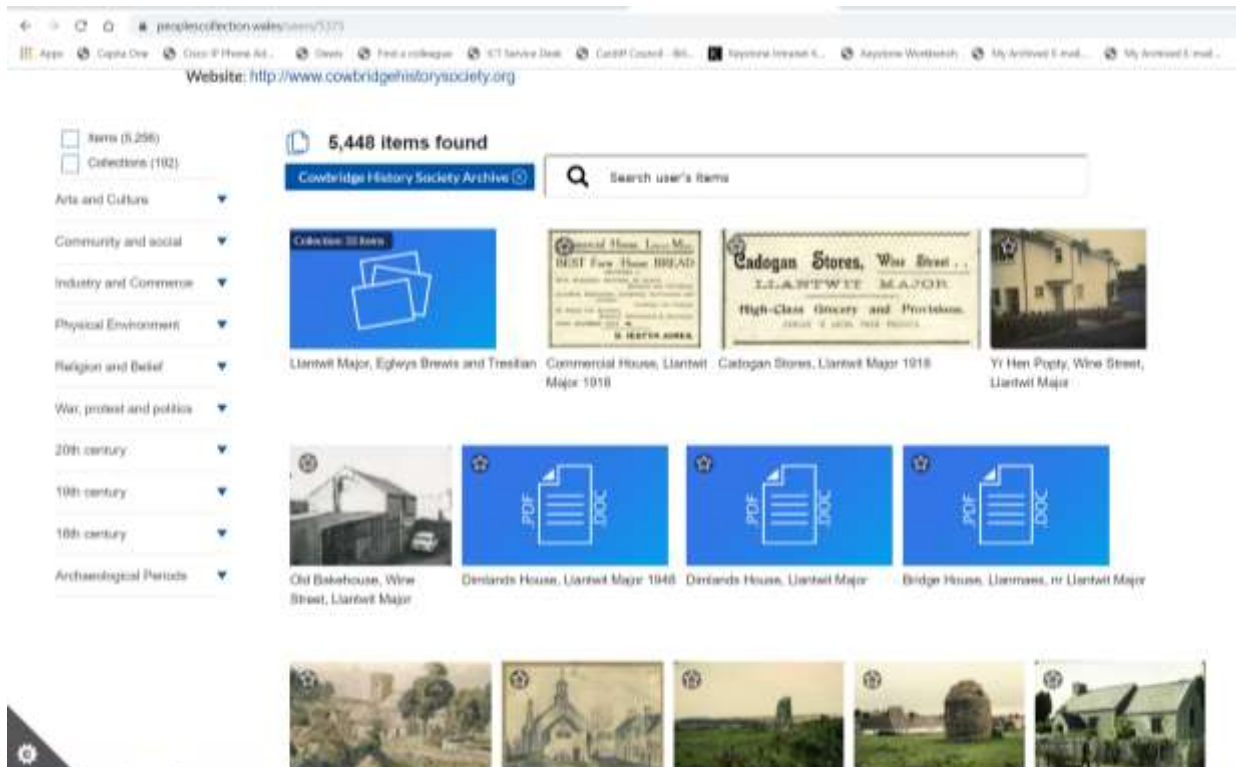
peoplescollection.wales/users/5375

Apps Capita One Cisco IP Phone Ad... Oasis Find a colleague ICT Service Desk Cardiff Council - Bil... Keystone Intranet K... Keystone Workbench My Archived E-mail... My Archived E-mail...

Website: http://www.cowbridgehistorysociety.org

Items (5,256)
Collections (192)
Arts and Culture
Community and social
Industry and Commerce
Physical Environment
Religion and Belief
War, protest and politics
20th century
19th century
18th century
Archaeological Periods

5,448 items found

Cowbridge History Society Archive

Search user's items

Collection: 33 items

Llantwit Major, Eglwys Brewis and Tresilian

Commercial House, Llantwit Major 1918

Cadogan Stores, Llantwit Major 1918

Cadogan Stores, Wine Street, LLANTWIT MAJOR. High-Class Grocery and Provisions.

BEST Farm House BREAD

Yr Hen Popty, Wine Street, Llantwit Major

Old Bakehouse, Wine Street, Llantwit Major

PDF DOC

Dimlands House, Llantwit Major 1948

Dimlands House, Llantwit Major

Bridge House, Llanmaes, nr Llantwit Major